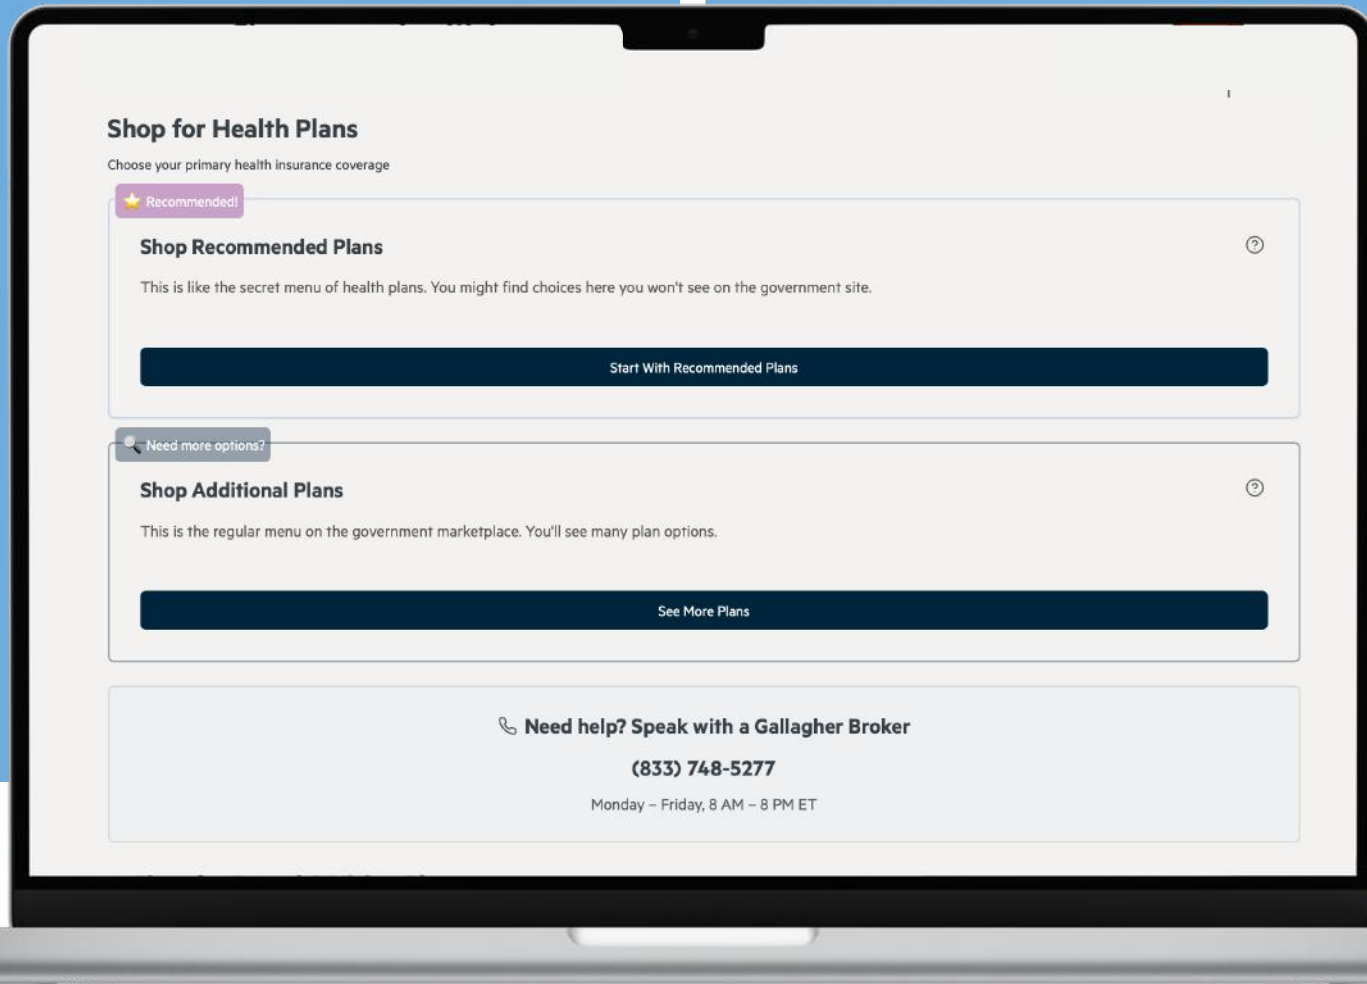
Shop for Health Plans

Choose your primary health insurance coverage

Recommended!

Shop Recommended Plans

This is like the secret menu of health plans. You might find choices here you won't see on the government site.

Start With Recommended Plans

Need more options?

Shop Additional Plans

This is the regular menu on the government marketplace. You'll see many plan options.

See More Plans

Need help? Speak with a Gallagher Broker

(833) 748-5277

Monday – Friday, 8 AM – 8 PM ET